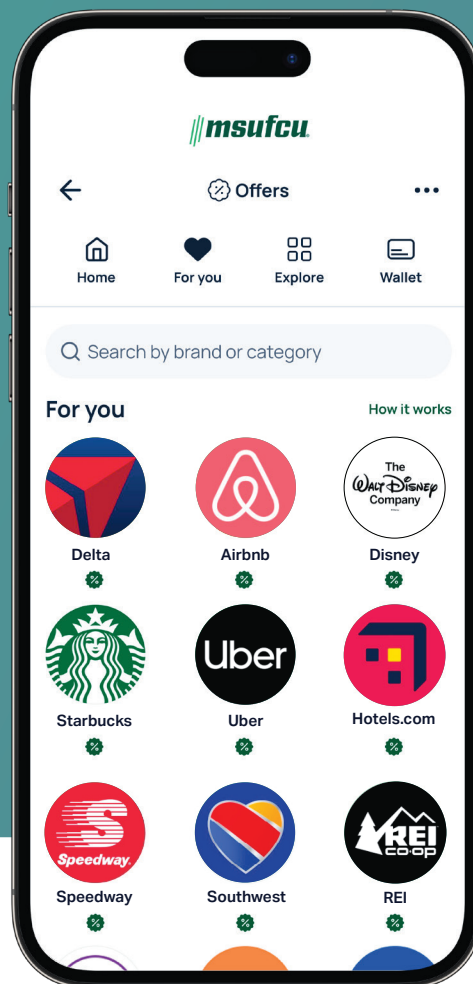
msufcu

Offers

Home
For you
Explore
Wallet

Search by brand or category

For you
How it works

Delta
Airbnb
The Walt Disney Company
Disney

Starbucks
Uber
Uber
Hotels.com

Speedway
Speedway
Southwest
REI co-op
REI